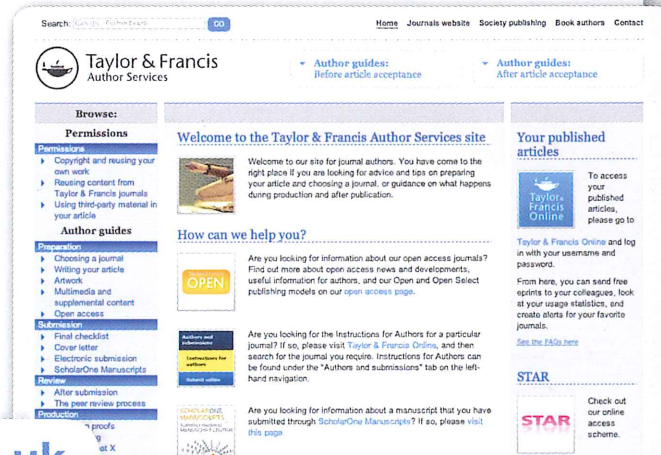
Search: Guide, Author Guide GO

Home Journals website Society publishing Book authors Contact

Taylor & Francis
Author Services

Author guides:
Before article acceptance

Author guides:
After article acceptance

Browse:

Permissions

Permissions
Copyright and reusing your own work
Reusing content from Taylor & Francis journals
Using third-party material in your article

Author guides

Preparation
Choosing a journal
Writing your article
Artwork
Multimedia and supplemental content
Open access

Submission
Final checklist
Cover letter
Electronic submission
ScholarOne Manuscripts

Review
After submission
The peer review process

Production
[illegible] proofs
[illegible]g
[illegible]at X

Welcome to the Taylor & Francis Author Services site

Welcome to our site for journal authors. You have come to the right place if you are looking for advice and tips on preparing your article and choosing a journal, or guidance on what happens during production and after publication.

How can we help you?

OPEN

Are you looking for information about our open access journals? Find out more about open access news and developments, useful information for authors, and our Open and Open Select publishing models on our open access page.

Authors and submissions
Instructions for authors
Submit online

Are you looking for the Instructions for Authors for a particular journal? If so, please visit Taylor & Francis Online, and then search for the journal you require. Instructions for Authors can be found under the "Authors and submissions" tab on the left-hand navigation.

SCHOLARONE MANUSCRIPTS

Are you looking for information about a manuscript that you have submitted through ScholarOne Manuscripts? If so, please visit this page.

Your published articles

Taylor & Francis Online

To access your published articles, please go to

Taylor & Francis Online and log in with your username and password.

From here, you can send free eprints to your colleagues, look at your usage statistics, and create alerts for your favorite journals.

See the FAQs here

STAR

STAR

Check out our online access scheme.